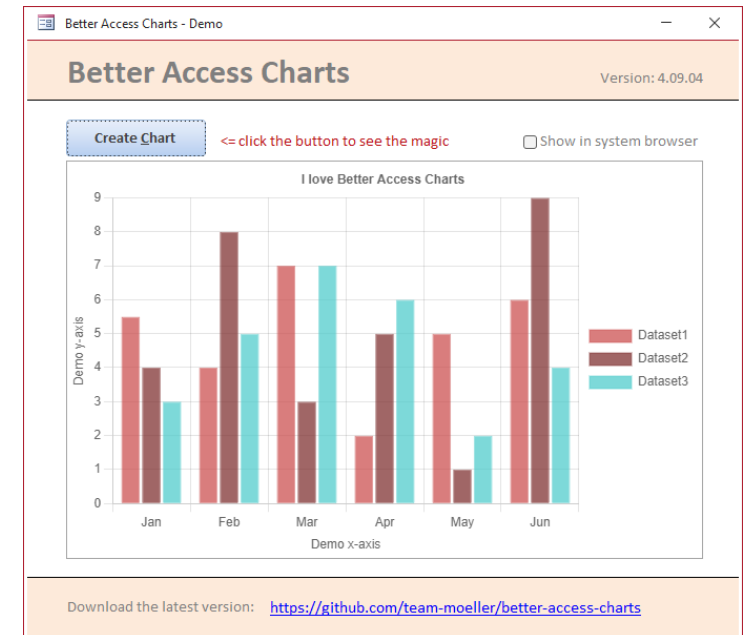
Better Access Charts - Demo

Better Access Charts

Version: 4.09.04

Create Chart

<= click the button to see the magic

Show in system browser

I love Better Access Charts

9
8
7
6
5
4
3
2
1
0

Demo y-axis

Jan Feb Mar Apr May Jun

Demo x-axis

Dataset1
Dataset2
Dataset3

Download the latest version: https://github.com/team-moeller/better-access-charts